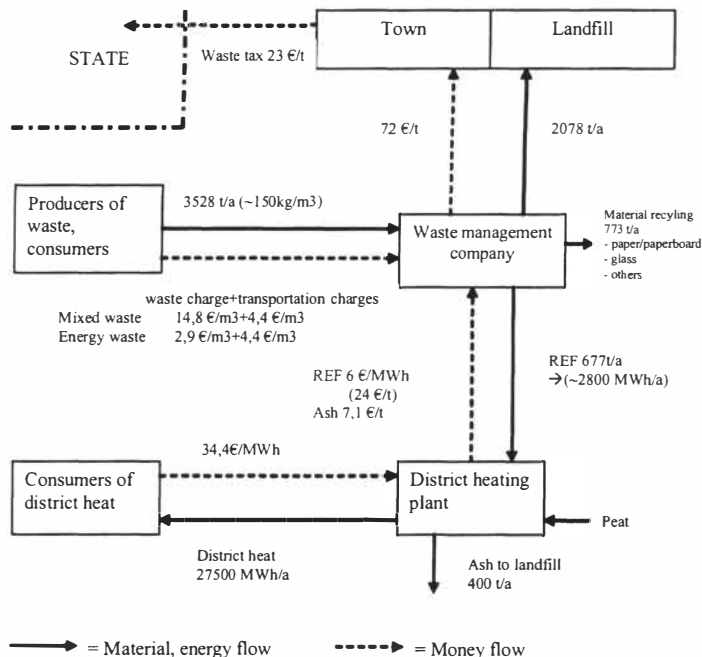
Town

Landfill

STATE

Waste tax 23 €/t

72 €/t

2078 t/a

Producers of waste, consumers

3528 t/a (~150kg/m3)

Waste management company

Material recyling
773 t/a
- paper/paperboard
- glass
- others

waste charge+transportation charges
Mixed waste 14,8 €/m3+4,4 €/m3
Energy waste 2,9 €/m3+4,4 €/m3

REF 6 €/MWh
(24 €/t)
Ash 7,1 €/t

REF 677t/a
→(~2800 MWh/a)

34,4€/MWh

Consumers of district heat

District heating plant

Peat

District heat
27500 MWh/a

Ash to landfill
400 t/a

= Material, energy flow

= Money flow